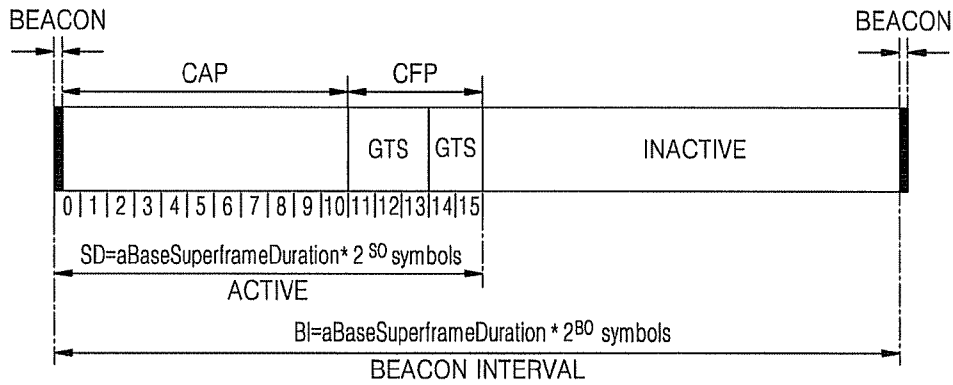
BEACON

BEACON

CAP

CFP

GTS

GTS

INACTIVE

0 1 2 3 4 5 6 7 8 9 10 11 12 13 14 15

SD=aBaseSuperframeDuration* $2^{SO}$ symbols

ACTIVE

BI=aBaseSuperframeDuration * $2^{BO}$ symbols

BEACON INTERVAL